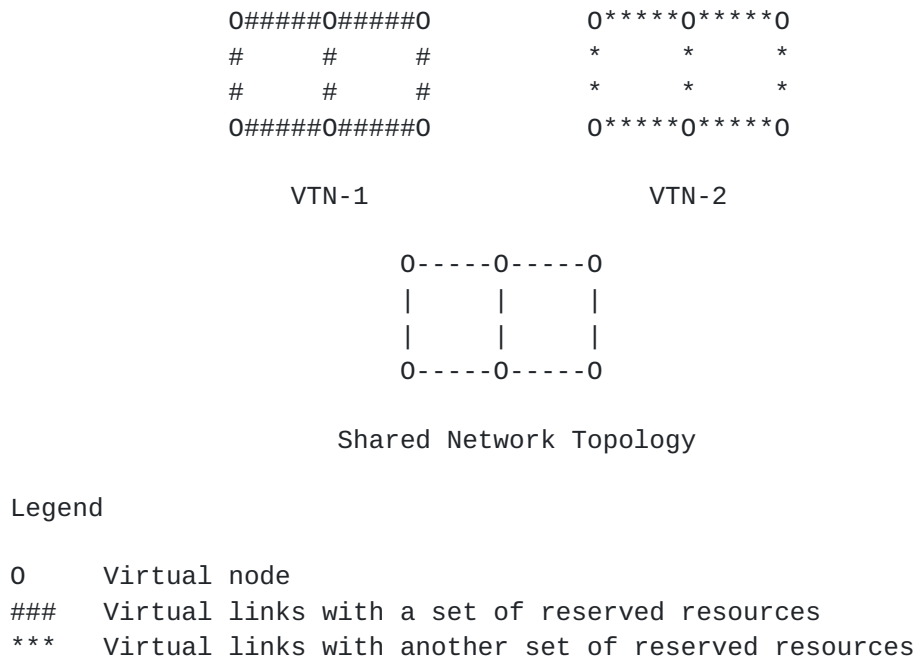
O#####O#####O    O*****O*****O
#     #     #    *     *     *
#     #     #    *     *     *
O#####O#####O    O*****O*****O

VTN-1            VTN-2

O-----O-----O
|     |     |
|     |     |
O-----O-----O

Shared Network Topology

Legend

O     Virtual node
###   Virtual links with a set of reserved resources
***   Virtual links with another set of reserved resources